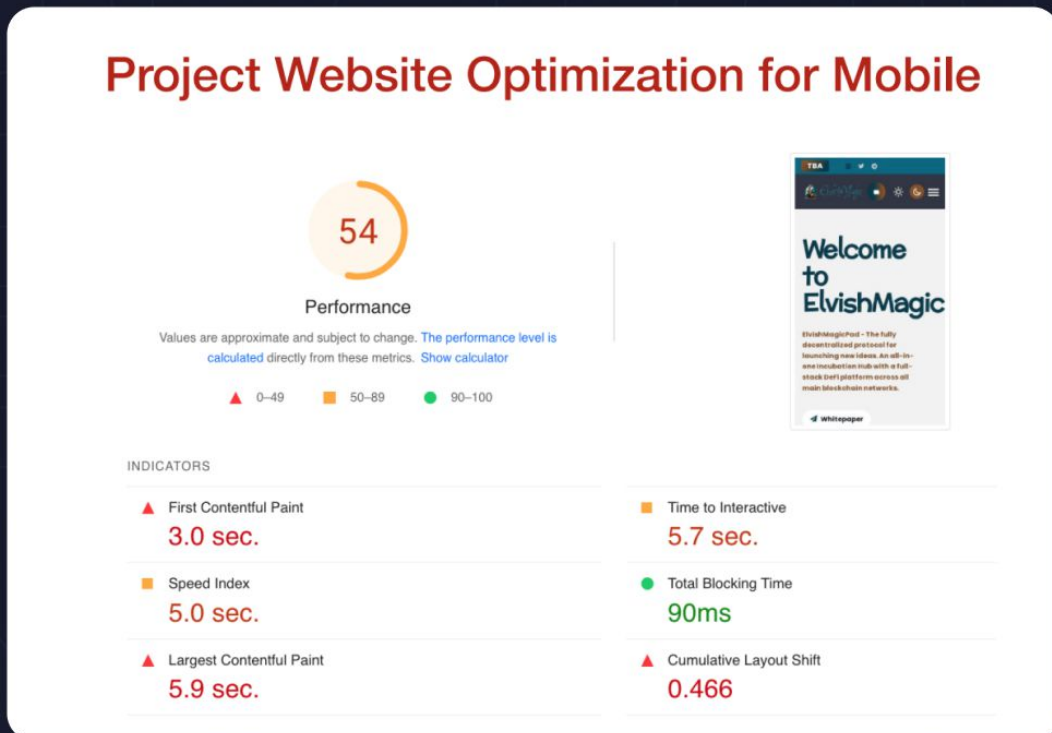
Project Website Optimization for Mobile

54

Performance

Values are approximate and subject to change. The performance level is calculated directly from these metrics. Show calculator

0–49 50–89 90–100

TBA

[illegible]

Welcome to ElvishMagic

ElvishMagicPad - The fully decentralized protocol for launching new ideas. An all-in-one Incubation Hub with a full-stack DeFi platform across all main blockchain networks.

Whitepaper

INDICATORS

First Contentful Paint
3.0 sec.

Time to Interactive
5.7 sec.

Speed Index
5.0 sec.

Total Blocking Time
90ms

Largest Contentful Paint
5.9 sec.

Cumulative Layout Shift
0.466